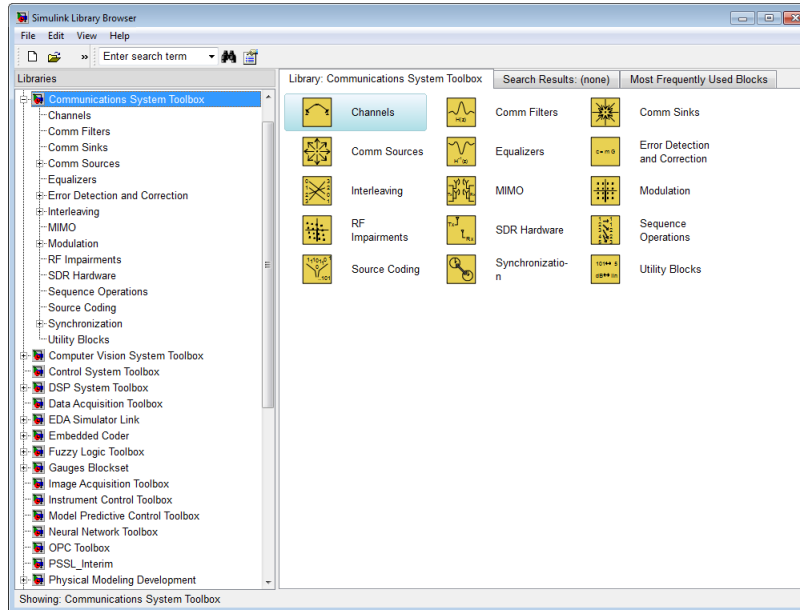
Simulink Library Browser

File Edit View Help

Enter search term

Libraries

Communications System Toolbox
Channels
Comm Filters
Comm Sinks
Comm Sources
Equalizers
Error Detection and Correction
Interleaving
MIMO
Modulation
RF Impairments
SDR Hardware
Sequence Operations
Source Coding
Synchronization
Utility Blocks
Computer Vision System Toolbox
Control System Toolbox
DSP System Toolbox
Data Acquisition Toolbox
EDA Simulator Link
Embedded Coder
Fuzzy Logic Toolbox
Gauges Blockset
Image Acquisition Toolbox
Instrument Control Toolbox
Model Predictive Control Toolbox
Neural Network Toolbox
OPC Toolbox
PSSL_Interim
Physical Modeling Development

Library: Communications System Toolbox | Search Results: (none) | Most Frequently Used Blocks

Channels
Comm Filters
Comm Sinks
Comm Sources
Equalizers
Error Detection and Correction
Interleaving
MIMO
Modulation
RF Impairments
SDR Hardware
Sequence Operations
Source Coding
Synchronization
Utility Blocks

Showing: Communications System Toolbox